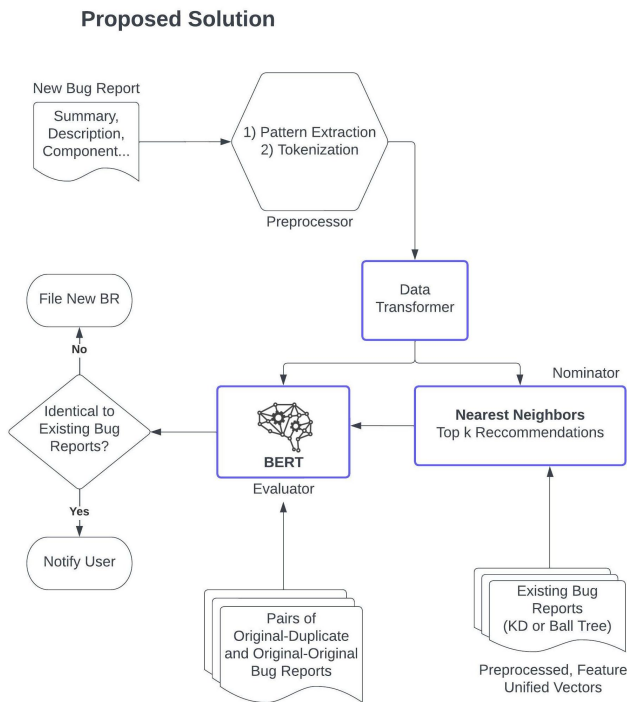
Proposed Solution

New Bug Report

Summary, Description, Component...

1) Pattern Extraction
2) Tokenization

Preprocessor

Data Transformer

File New BR

No

Identical to Existing Bug Reports?

Yes

Notify User

BERT

Evaluator

Nominator

Nearest Neighbors
Top k Reccommendations

Pairs of Original-Duplicate and Original-Original Bug Reports

Existing Bug Reports (KD or Ball Tree)

Preprocessed, Feature Unified Vectors